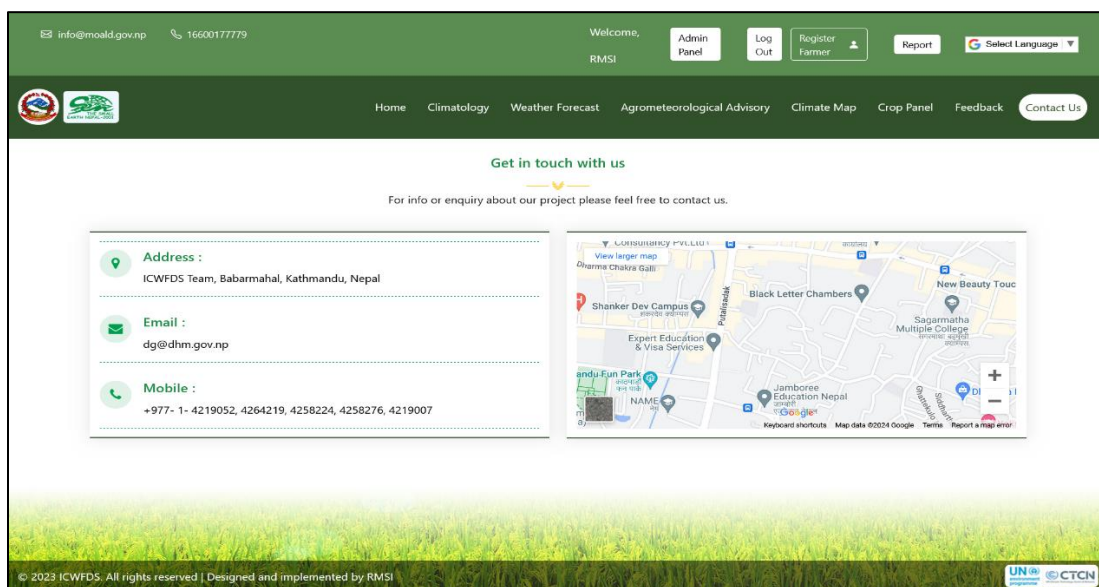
info@moald.gov.np 16600177779

Welcome, RMSI

Admin Panel

Log Out

Register Farmer

Report

Select Language ▼

Home Climatology Weather Forecast Agrometeorological Advisory Climate Map Crop Panel Feedback Contact Us

Get in touch with us

For info or enquiry about our project please feel free to contact us.

Address :

ICWFDS Team, Babarmahal, Kathmandu, Nepal

Email :

dg@dhm.gov.np

Mobile :

+977- 1- 4219052, 4264219, 4258224, 4258276, 4219007

View larger map

Consultancy Pvt.Ltd

Dharma Chakra Galli

Shanker Dev Campus

Putalisadak

Black Letter Chambers

New Beauty Touc

Sagarmatha Multiple College

Expert Education & Visa Services

andu Fun Park

NAME

Jamboree Education Nepal

Google

Keyboard shortcuts Map data ©2024 Google Terms Report a map error

© 2023 ICWFDS. All rights reserved | Designed and implemented by RMSI

UN CTCN